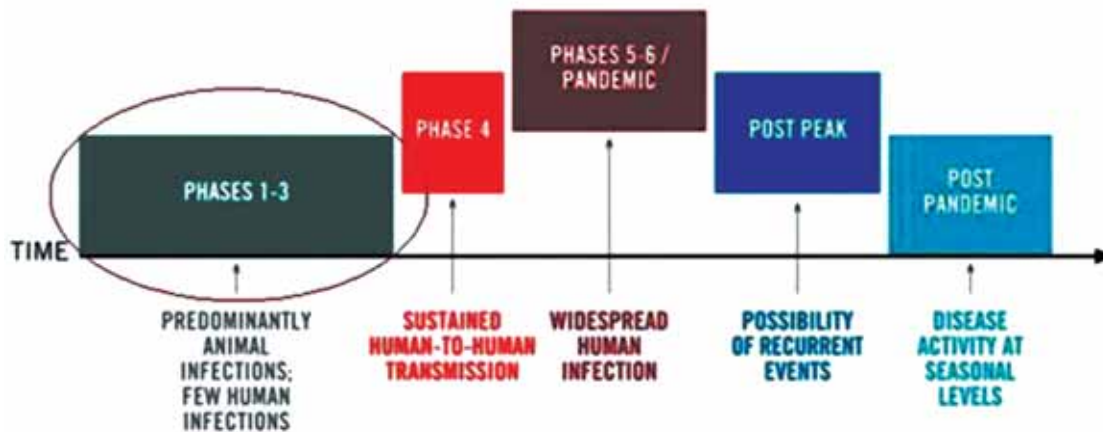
PHASES 1-3

PHASE 4

PHASES 5-6 / PANDEMIC

POST PEAK

POST PANDEMIC

TIME

PREDOMINANTLY ANIMAL INFECTIONS; FEW HUMAN INFECTIONS

SUSTAINED HUMAN-TO-HUMAN TRANSMISSION

WIDESPREAD HUMAN INFECTION

POSSIBILITY OF RECURRENT EVENTS

DISEASE ACTIVITY AT SEASONAL LEVELS